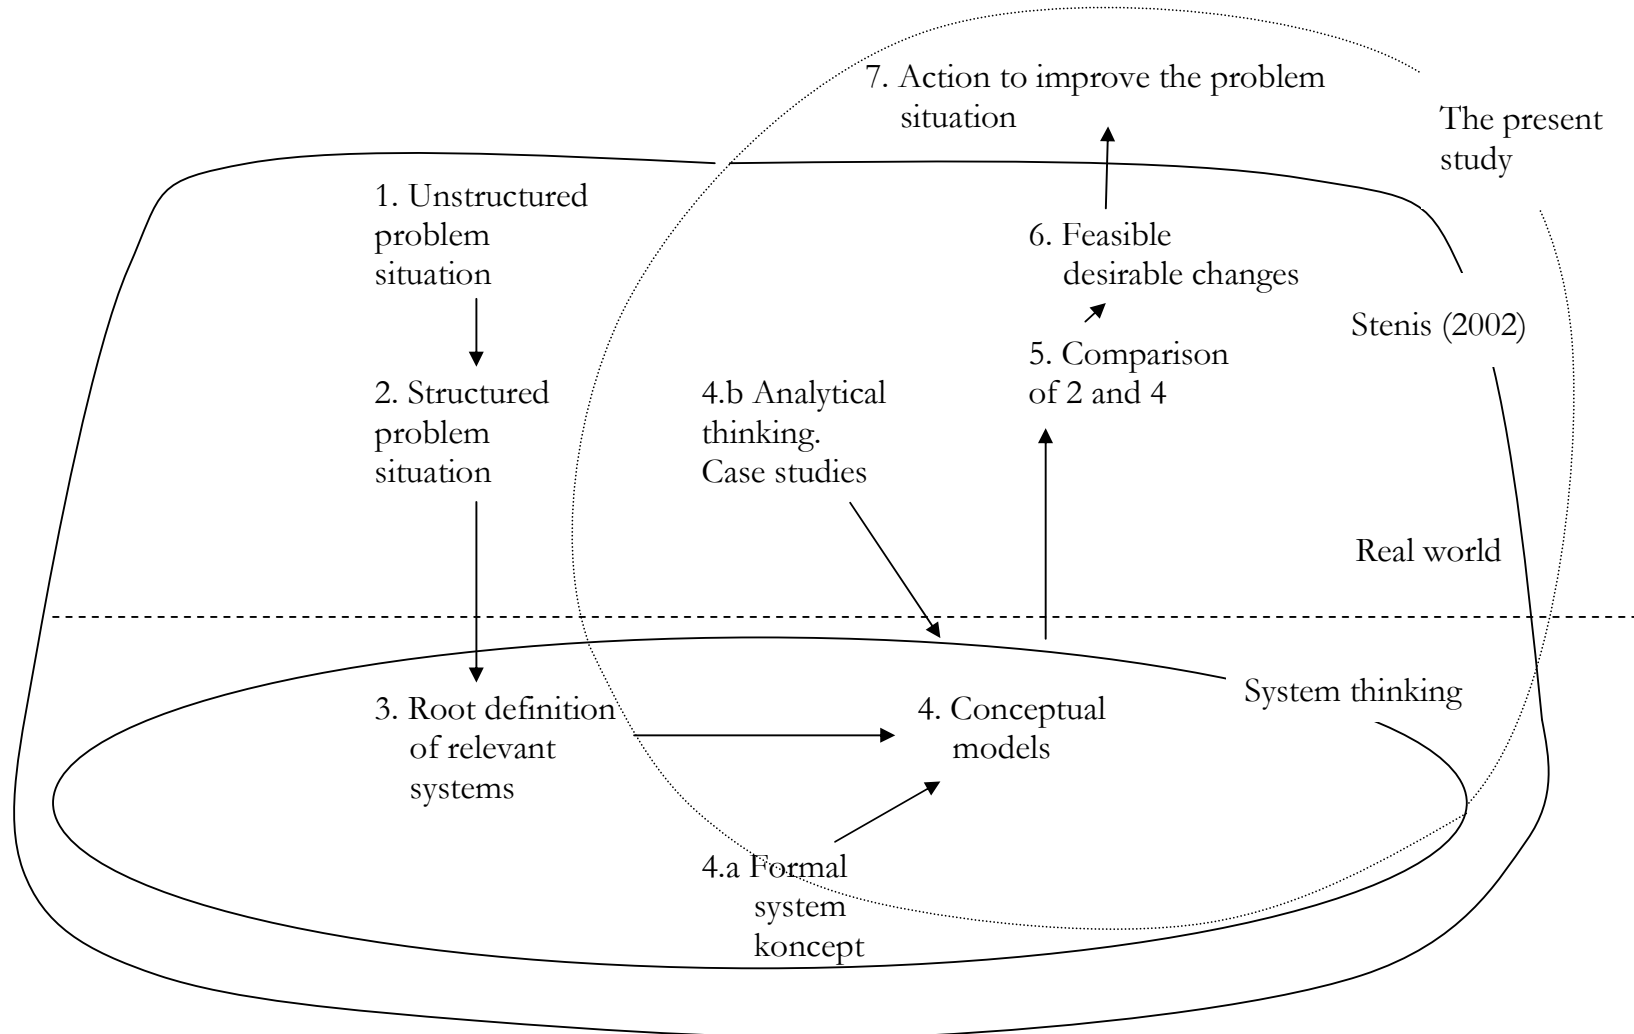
7. Action to improve the problem situation

The present study

1. Unstructured problem situation

6. Feasible desirable changes

Stenis (2002)

5. Comparison of 2 and 4

2. Structured problem situation

4.b Analytical thinking. Case studies

Real world

System thinking

3. Root definition of relevant systems

4. Conceptual models

4.a Formal system koncept